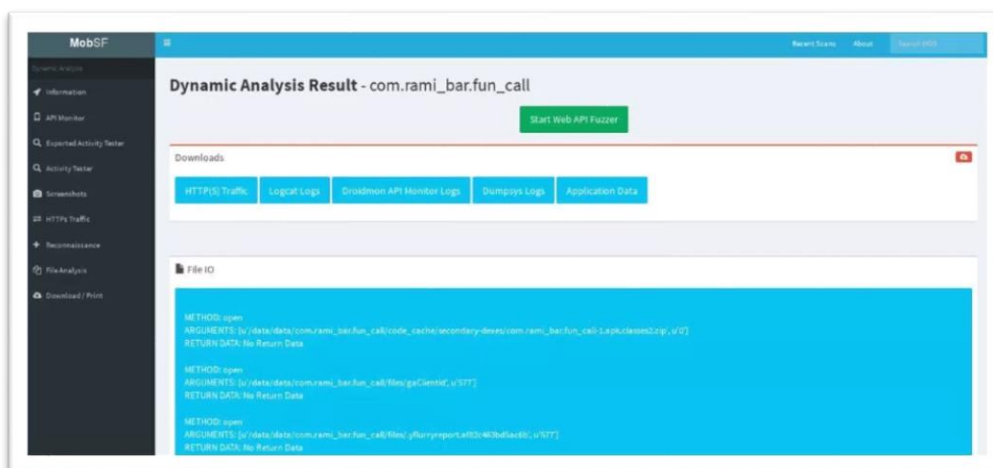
MobSF

Recent Scans About Search MD5

Dynamic Analysis

Information

API Monitor

Exported Activity Tester

Activity Tester

Screenshots

HTTPs Traffic

Reconnaissance

File Analysis

Download / Print

Dynamic Analysis Result - com.rami_bar.fun_call

Start Web API Fuzzer

Downloads

HTTP(S) Traffic Logcat Logs Droidmon API Monitor Logs Dumpsys Logs Application Data

File IO

METHOD: open
ARGUMENTS: [u'/data/data/com.rami_bar.fun_call/code_cache/secondary-dexes/com.rami_bar.fun_call-1.apk.classes2.zip', u'0']
RETURN DATA: No Return Data

METHOD: open
ARGUMENTS: [u'/data/data/com.rami_bar.fun_call/files/gaClientId', u'577']
RETURN DATA: No Return Data

METHOD: open
ARGUMENTS: [u'/data/data/com.rami_bar.fun_call/files/.yflurryreport.af83c463bd5ac6b', u'577']
RETURN DATA: No Return Data